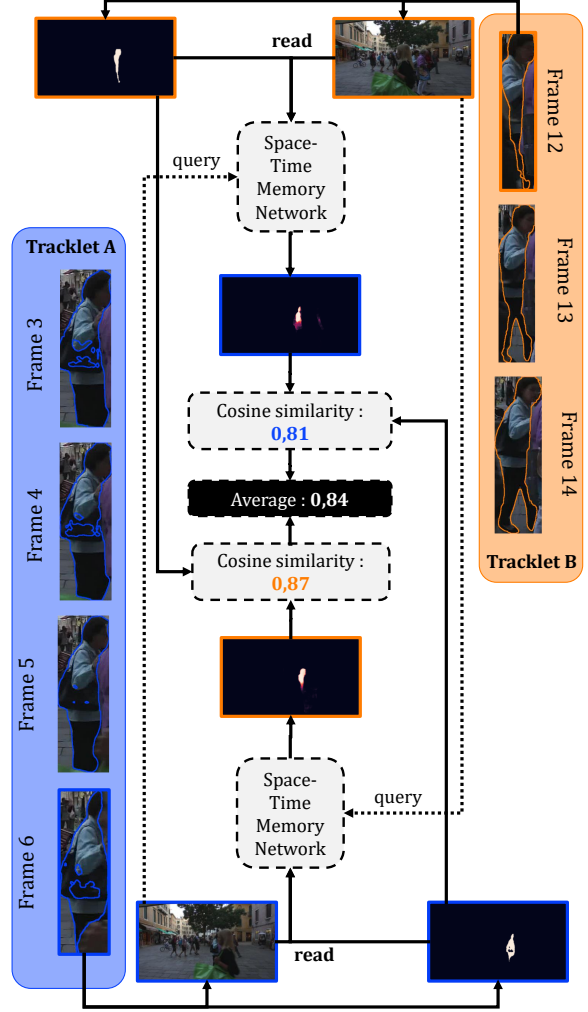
read

Frame 12

Frame 13

Frame 14

Tracklet B

Tracklet A

Frame 3

Frame 4

Frame 5

Frame 6

query

Space-Time Memory Network

Cosine similarity : 0,81

Average : 0,84

Cosine similarity : 0,87

Space-Time Memory Network

query

read